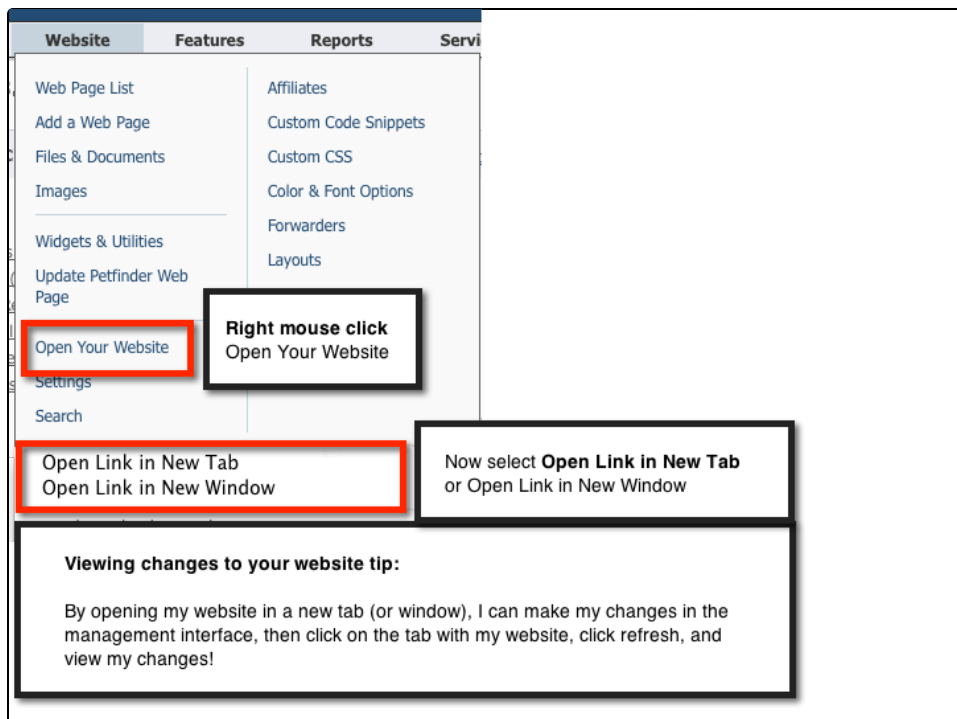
Website Features Reports Servi

Web Page List
Add a Web Page
Files & Documents
Images
Widgets & Utilities
Update Petfinder Web Page
Open Your Website
Settings
Search

Affiliates
Custom Code Snippets
Custom CSS
Color & Font Options
Forwarders
Layouts

**Right mouse click**
Open Your Website

Open Link in New Tab
Open Link in New Window

Now select **Open Link in New Tab** or Open Link in New Window

**Viewing changes to your website tip:**

By opening my website in a new tab (or window), I can make my changes in the management interface, then click on the tab with my website, click refresh, and view my changes!